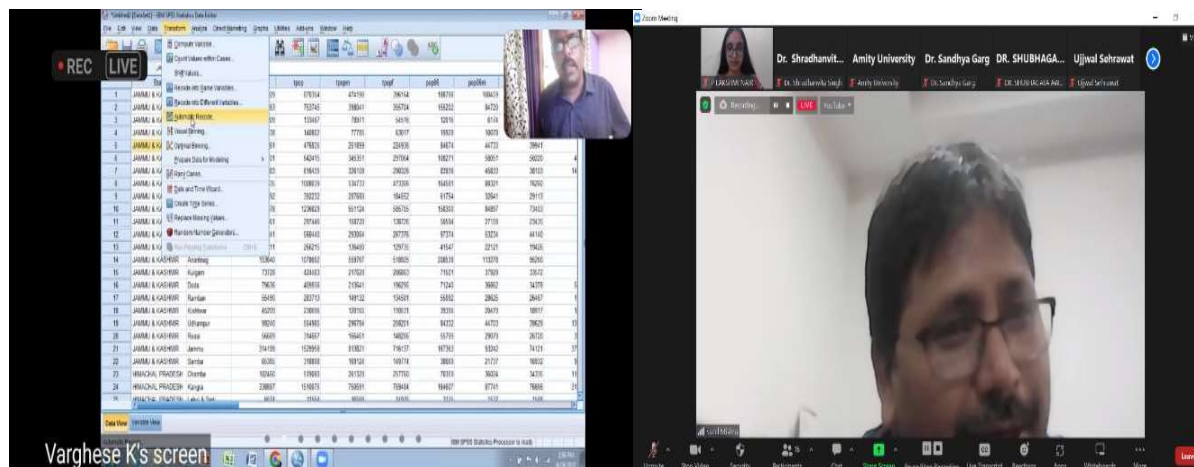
*Untitled2 [DataSet2] - IBM SPSS Statistics Data Editor

File Edit View Data Transform Analyze Direct Marketing Graphs Utilities Add-ons Window Help

REC LIVE

Compute Variable...
Count Values within Cases...
Shift Values...
Recode into Same Variables...
Recode into Different Variables...
Automatic Recode...
Visual Binning...
Optimal Binning...
Prepare Data for Modeling
Rank Cases...
Date and Time Wizard...
Create Time Series...
Replace Missing Values...
Random Number Generators...
Run Pending Transforms

| | | | | | | | | |
|---|---|---|---|---|---|---|---|---|
| 1 | JAMMU & KA | | | | | | | |
| 2 | JAMMU & KA | | | | | | | |
| 3 | JAMMU & KA | | | | | | | |
| 4 | JAMMU & KA | | | | | | | |
| 5 | JAMMU & KA | | | | | | | |
| 6 | JAMMU & KA | | | | | | | |
| 7 | JAMMU & KA | | | | | | | |
| 8 | JAMMU & KA | | | | | | | |
| 9 | JAMMU & KA | | | | | | | |
| 10 | JAMMU & KA | | | | | | | |
| 11 | JAMMU & KA | | | | | | | |
| 12 | JAMMU & KA | | | | | | | |
| 13 | JAMMU & KA | | | | | | | |
| 14 | JAMMU & KASHMIR | Anantnag | | | | | | |
| 15 | JAMMU & KASHMIR | Kulgam | | | | | | |
| 16 | JAMMU & KASHMIR | Doda | | | | | | |
| 17 | JAMMU & KASHMIR | Ramban | | | | | | |
| 18 | JAMMU & KASHMIR | Kishtwar | | | | | | |
| 19 | JAMMU & KASHMIR | Udhampur | | | | | | |
| 20 | JAMMU & KASHMIR | Reasi | | | | | | |
| 21 | JAMMU & KASHMIR | Jammu | | | | | | |
| 22 | JAMMU & KASHMIR | Samba | | | | | | |
| 23 | HIMACHAL PRADESH | Chamba | | | | | | |
| 24 | HIMACHAL PRADESH | Kangra | | | | | | |

Data View Variable View

IBM SPSS Statistics Processor is ready

Varghese K's screen

Zoom Meeting

Dr. Shradhanvit... Amity University Dr. Sandhya Garg DR. SHUBHAGA... Ujjwal Sehrawat

LAKSHMI NAIR Dr. Shradhanvita Singh Amity University Dr. Sandhya Garg DR. SHUBHAGATA AM... Ujjwal Sehrawat

Recording... LIVE YouTube

Unmute Stop Video Security Participants Chat Share Screen Pause/Stop Recording Live Transcript Reactions Apps Whiteboards More Leave